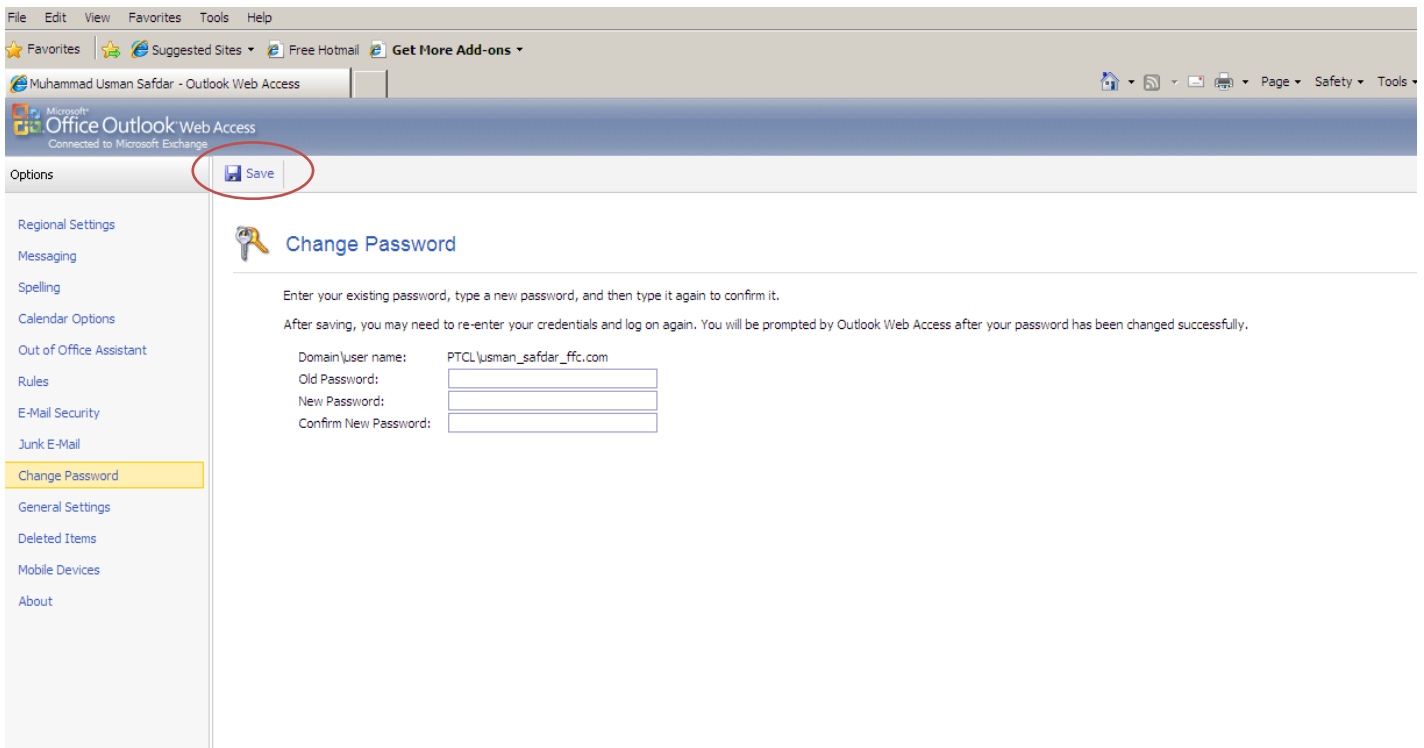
File Edit View Favorites Tools Help

Favorites Suggested Sites ▾ Free Hotmail Get More Add-ons ▾

Muhammad Usman Safdar - Outlook Web Access

Page ▾ Safety ▾ Tools ▾

Microsoft Office Outlook Web Access
Connected to Microsoft Exchange

Options

Save

Regional Settings
Messaging
Spelling
Calendar Options
Out of Office Assistant
Rules
E-Mail Security
Junk E-Mail
Change Password
General Settings
Deleted Items
Mobile Devices
About

Change Password

Enter your existing password, type a new password, and then type it again to confirm it.

After saving, you may need to re-enter your credentials and log on again. You will be prompted by Outlook Web Access after your password has been changed successfully.

Domain\user name: PTCL\usman_safdar_ffc.com
Old Password:
New Password:
Confirm New Password: